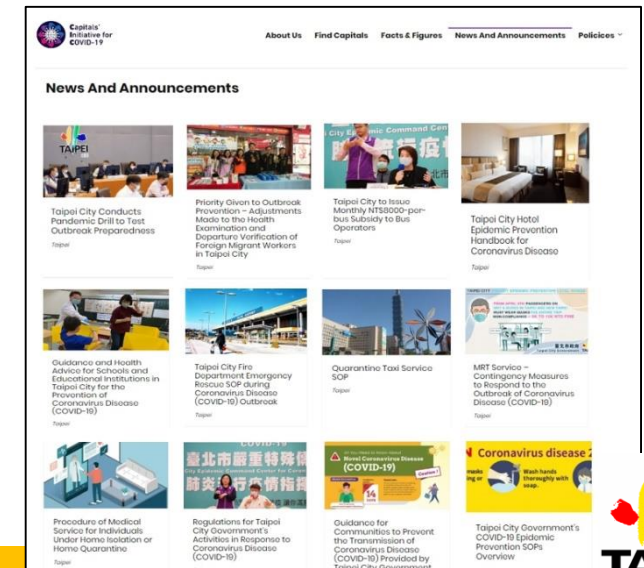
Capitals' Initiative for COVID-19

About Us Find Capitals Facts & Figures News And Announcements Policies

News And Announcements

TAIPEI

Taipei City Conducts Pandemic Drill to Test Outbreak Preparedness

Taipei

Priority Given to Outbreak Prevention – Adjustments Made to the Health Examination and Departure Verification of Foreign Migrant Workers in Taipei City

Taipei

City Epidemic Command Cen

Taipei City to Issue Monthly NT$8000-per-bus Subsidy to Bus Operators

Taipei

Taipei City Hotel Epidemic Prevention Handbook for Coronavirus Disease

Taipei

Guidance and Health Advice for Schools and Educational Institutions in Taipei City for the Prevention of Coronavirus Disease (COVID-19)

Taipei

Taipei City Fire Department Emergency Rescue SOP during Coronavirus Disease (COVID-19) Outbreak

Taipei

Quarantine Taxi Service SOP

Taipei

MRT Service – Contingency Measures to Respond to the Outbreak of Coronavirus Disease (COVID-19)

Taipei

Procedure of Medical Service for Individuals Under Home Isolation or Home Quarantine

Taipei

COVID-19

臺北市嚴重特殊傳 肺炎疫情指揮

Regulations for Taipei City Government's Activities in Response to Coronavirus Disease (COVID-19)

Taipei

Novel Coronavirus Disease (COVID-19)

Guidance for Communities to Prevent the Transmission of Coronavirus Disease (COVID-19) Provided by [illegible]

Coronavirus disease

Wash hands thoroughly with soap.

Taipei City Government's COVID-19 Epidemic Prevention SOPs Overview

TA